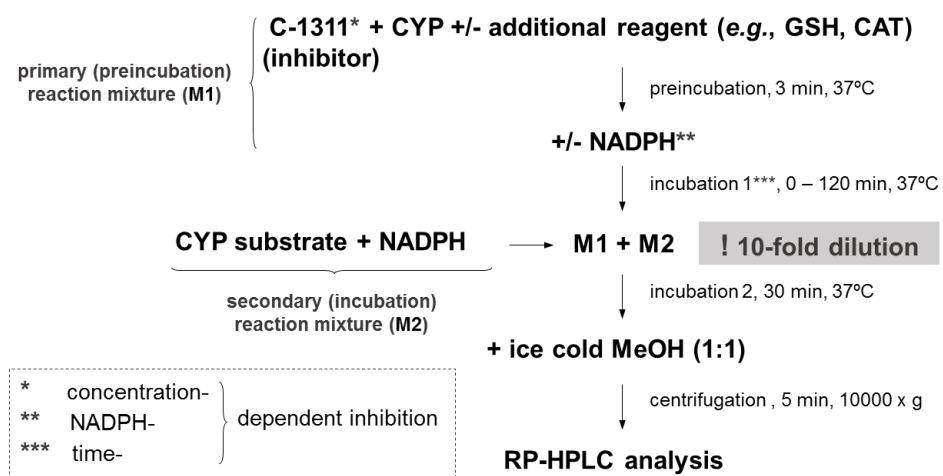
C-1311* + CYP +/- additional reagent (*e.g.*, GSH, CAT) (inhibitor)

primary (preincubation) reaction mixture (M1)

preincubation, 3 min, 37ºC

+/- NADPH**

incubation 1***, 0 – 120 min, 37ºC

CYP substrate + NADPH

secondary (incubation) reaction mixture (M2)

M1 + M2

! 10-fold dilution

incubation 2, 30 min, 37ºC

+ ice cold MeOH (1:1)

centrifugation , 5 min, 10000 x g

RP-HPLC analysis

* concentration-
** NADPH-
*** time-
dependent inhibition